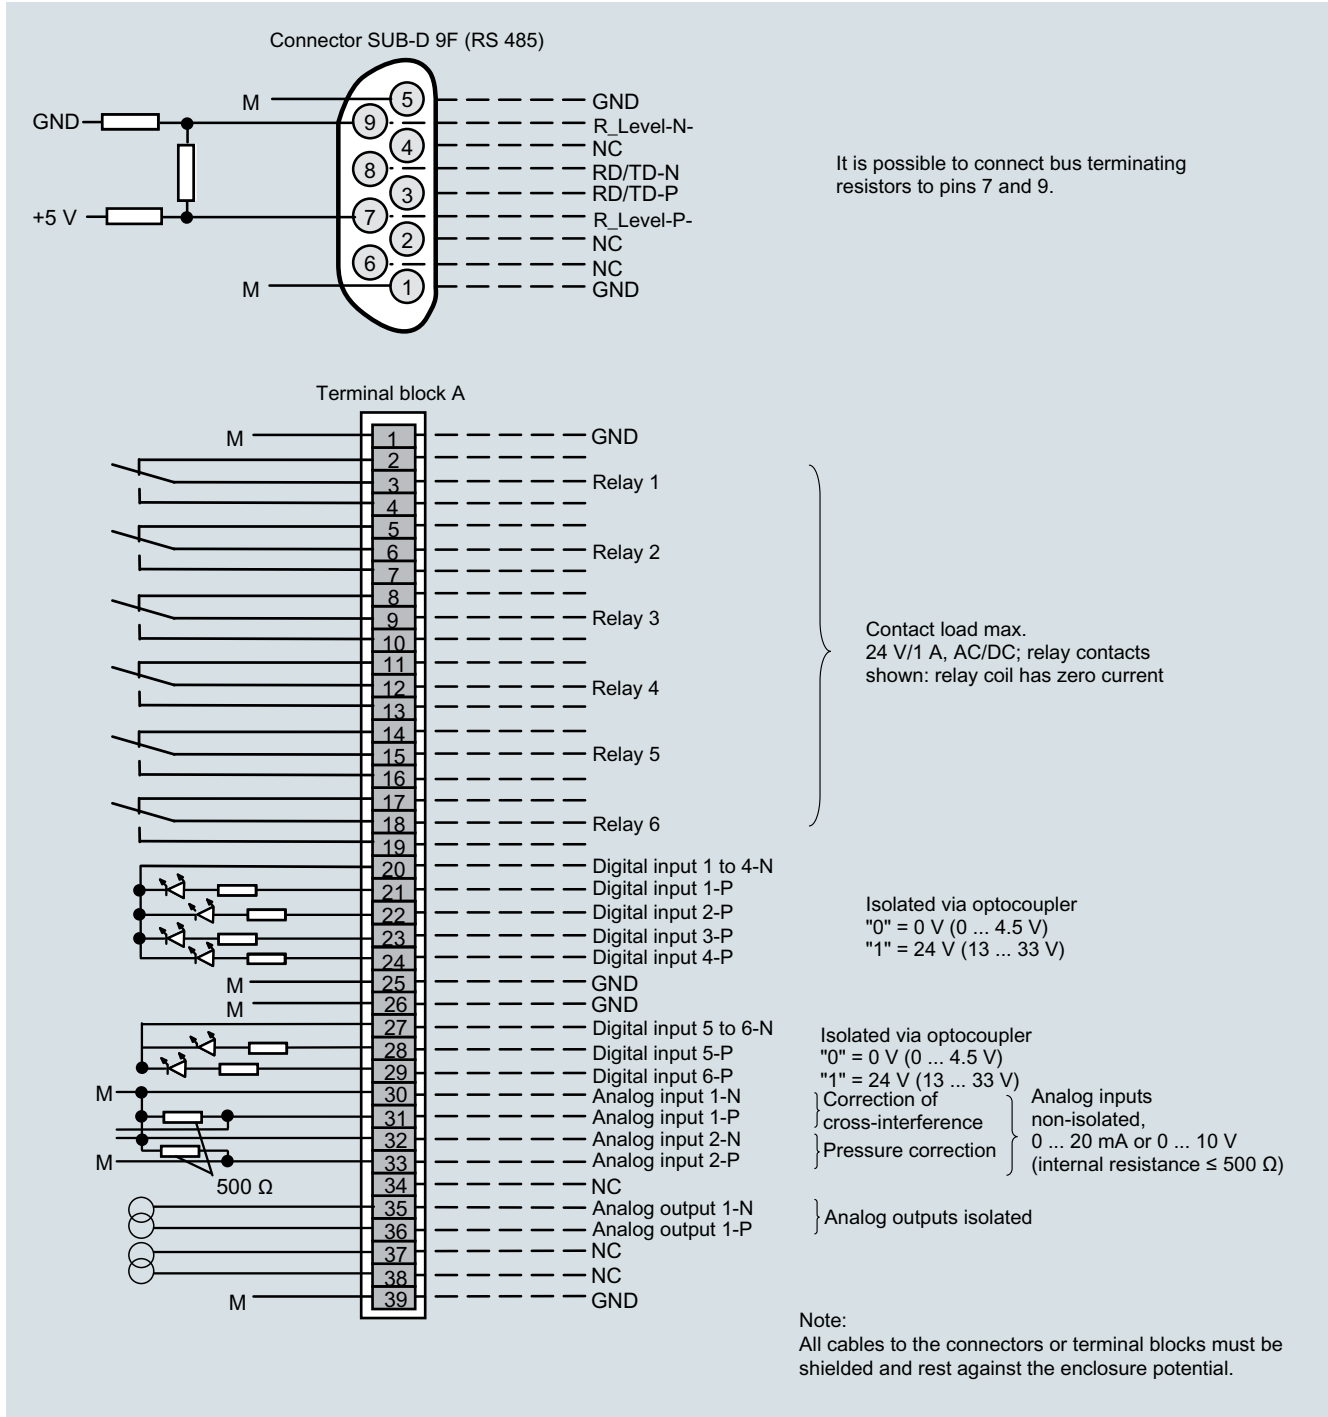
Connector SUB-D 9F (RS 485)

M
GND
+5 V
M

5
9
4
8
3
7
2
6
1

GND
R_Level-N-
NC
RD/TD-N
RD/TD-P
R_Level-P-
NC
NC
GND

It is possible to connect bus terminating resistors to pins 7 and 9.

Terminal block A

M
1 GND
2
3 Relay 1
4
5
6 Relay 2
7
8
9 Relay 3
10
11
12 Relay 4
13
14
15 Relay 5
16
17
18 Relay 6
19

Contact load max.
24 V/1 A, AC/DC; relay contacts shown: relay coil has zero current

20 Digital input 1 to 4-N
21 Digital input 1-P
22 Digital input 2-P
23 Digital input 3-P
24 Digital input 4-P

Isolated via optocoupler
"0" = 0 V (0 ... 4.5 V)
"1" = 24 V (13 ... 33 V)

M
25 GND
M
26 GND
27 Digital input 5 to 6-N
28 Digital input 5-P
29 Digital input 6-P

Isolated via optocoupler
"0" = 0 V (0 ... 4.5 V)
"1" = 24 V (13 ... 33 V)

M
30 Analog input 1-N
31 Analog input 1-P
32 Analog input 2-N
M
33 Analog input 2-P
500 Ω

Correction of cross-interference
Pressure correction
Analog inputs non-isolated, 0 ... 20 mA or 0 ... 10 V (internal resistance ≤ 500 Ω)

34 NC
35 Analog output 1-N
36 Analog output 1-P
37 NC
38 NC
M
39 GND

Analog outputs isolated

Note:
All cables to the connectors or terminal blocks must be shielded and rest against the enclosure potential.